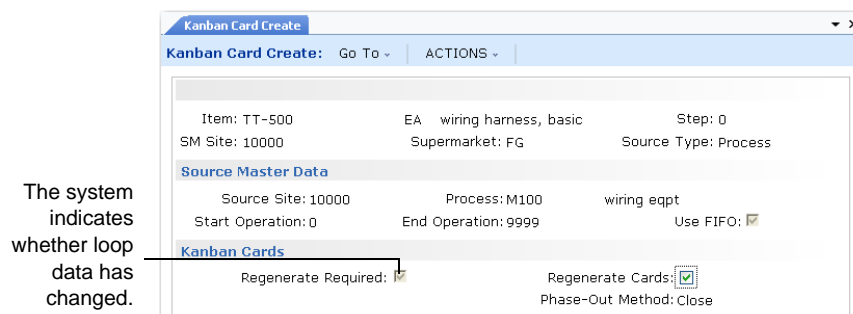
The system indicates whether loop data has changed.

Kanban Card Create

Kanban Card Create: Go To ⌄ ACTIONS ⌄

Item: TT-500 EA wiring harness, basic Step: 0
SM Site: 10000 Supermarket: FG Source Type: Process

Source Master Data

Source Site: 10000 Process: M100 wiring eqpt
Start Operation: 0 End Operation: 9999 Use FIFO:

Kanban Cards

Regenerate Required: Regenerate Cards:
Phase-Out Method: Close